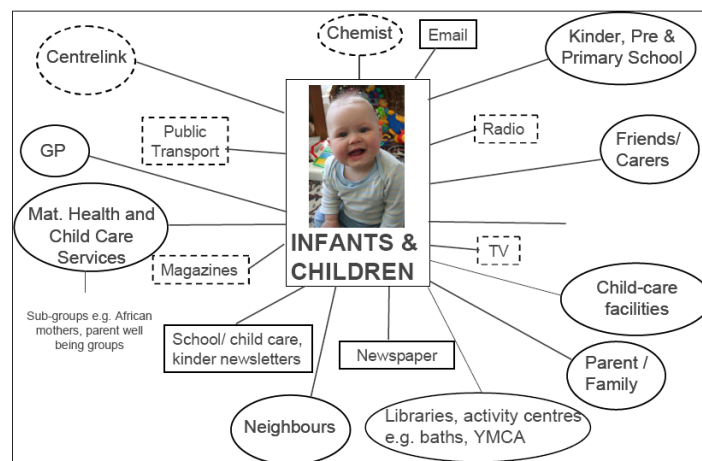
Chemist

Email

Kinder, Pre & Primary School

Centrelink

Public Transport

Radio

GP

Friends/ Carers

Mat. Health and Child Care Services

INFANTS & CHILDREN

Magazines

TV

Sub-groups e.g. African mothers, parent well being groups

Child-care facilities

School/ child care, kinder newsletters

Newspaper

Parent / Family

Neighbours

Libraries, activity centres e.g. baths, YMCA